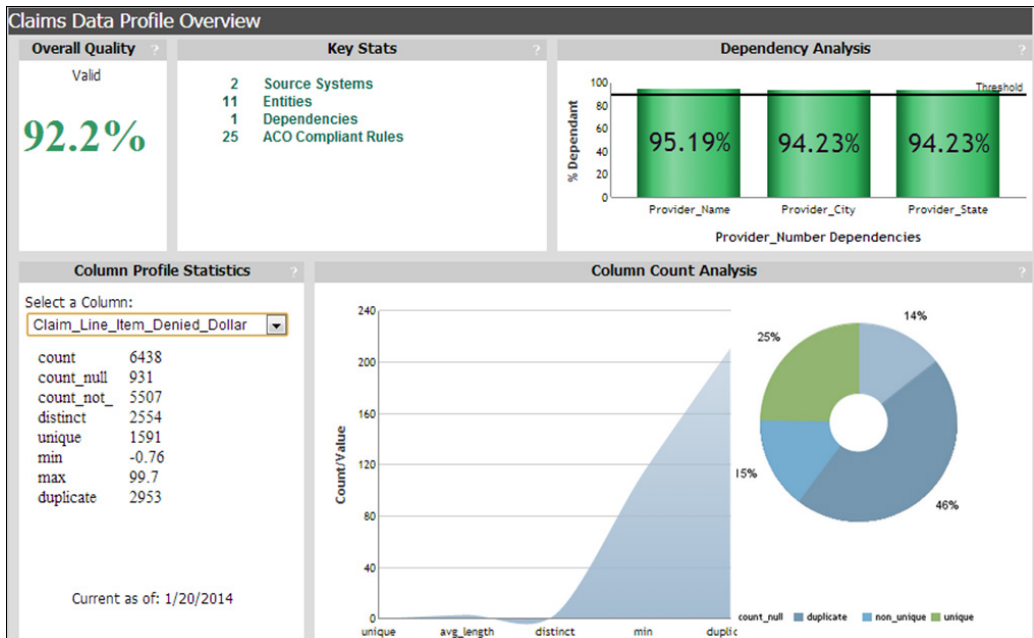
Claims Data Profile Overview

Overall Quality ?

Valid

92.2%

Key Stats ?

2 Source Systems
11 Entities
1 Dependencies
25 ACO Compliant Rules

Dependency Analysis ?

100
80
60
40
20
0

% Dependant

Threshold

95.19%
94.23%
94.23%

Provider_Name
Provider_City
Provider_State

Provider_Number Dependencies

Column Profile Statistics ?

Select a Column:
Claim_Line_Item_Denied_Dollar

| count | 6438 |
|---|---|
| count_null | 931 |
| count_not_ | 5507 |
| distinct | 2554 |
| unique | 1591 |
| min | -0.76 |
| max | 99.7 |
| duplicate | 2953 |

Current as of: 1/20/2014

Column Count Analysis ?

240
200
160
120
80
40
0

Count/Value

unique
avg_length
distinct
min
dupli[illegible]

14%
25%
15%
46%

count_null duplicate non_unique unique